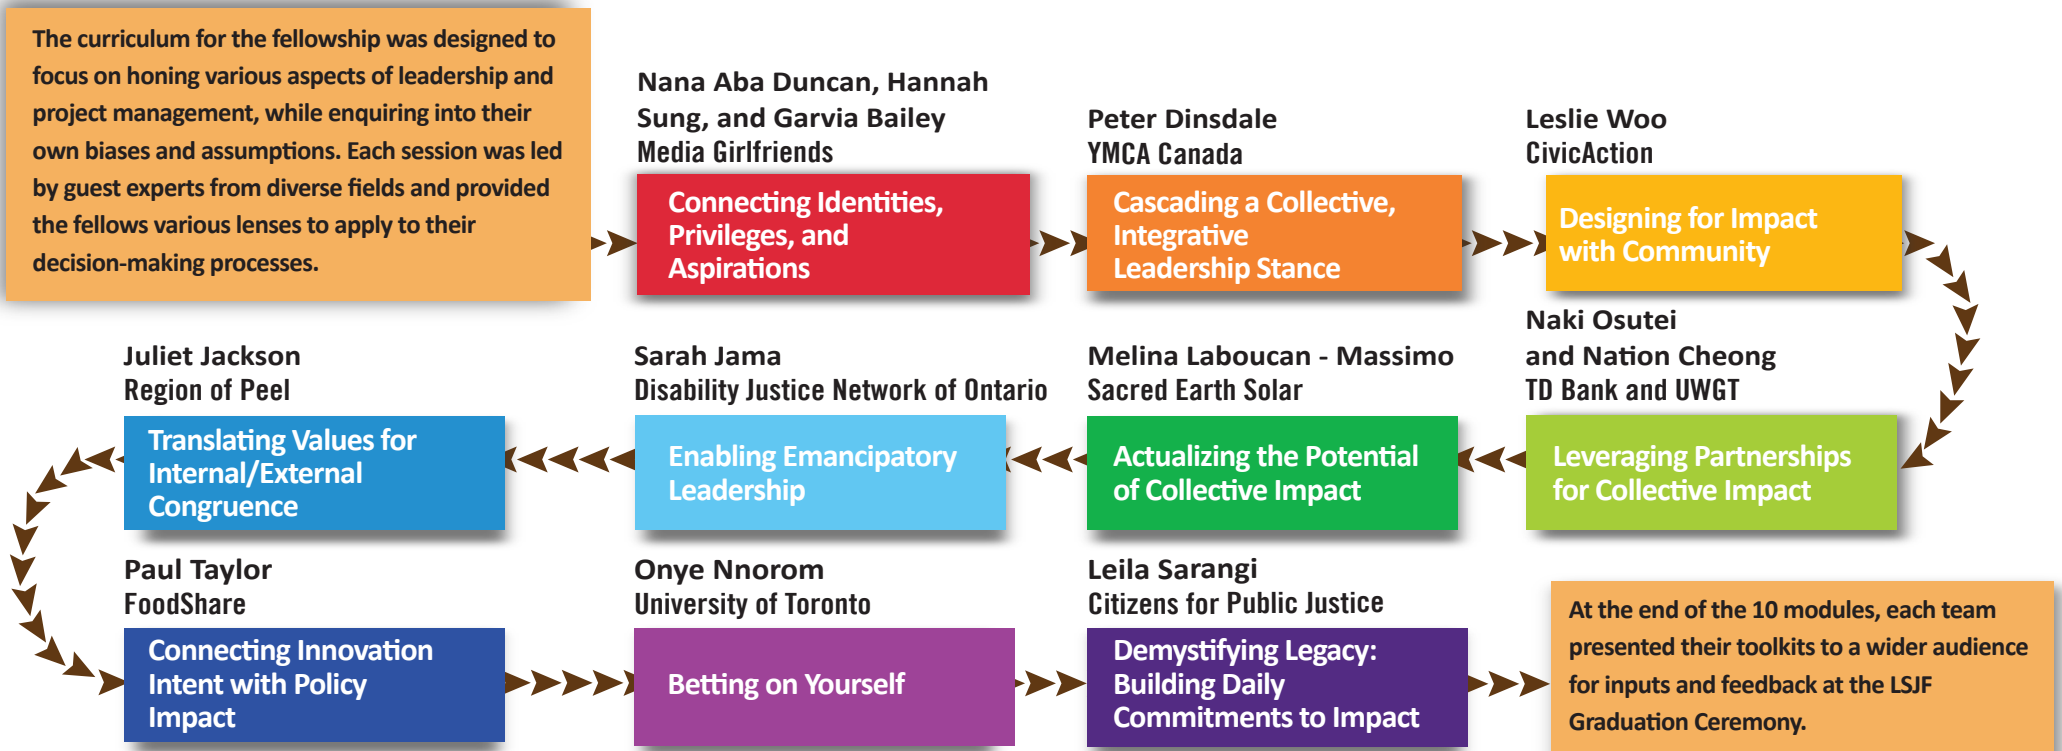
The curriculum for the fellowship was designed to focus on honing various aspects of leadership and project management, while enquiring into their own biases and assumptions. Each session was led by guest experts from diverse fields and provided the fellows various lenses to apply to their decision-making processes.

Nana Aba Duncan, Hannah Sung, and Garvia Bailey
Media Girlfriends

Connecting Identities, Privileges, and Aspirations

Peter Dinsdale
YMCA Canada

Cascading a Collective, Integrative Leadership Stance

Leslie Woo
CivicAction

Designing for Impact with Community

Naki Osutei and Nation Cheong
TD Bank and UWGT

Leveraging Partnerships for Collective Impact

Melina Laboucan - Massimo
Sacred Earth Solar

Actualizing the Potential of Collective Impact

Sarah Jama
Disability Justice Network of Ontario

Enabling Emancipatory Leadership

Juliet Jackson
Region of Peel

Translating Values for Internal/External Congruence

Paul Taylor
FoodShare

Connecting Innovation Intent with Policy Impact

Onye Nnorom
University of Toronto

Betting on Yourself

Leila Sarangi
Citizens for Public Justice

Demystifying Legacy: Building Daily Commitments to Impact

At the end of the 10 modules, each team presented their toolkits to a wider audience for inputs and feedback at the LSJF Graduation Ceremony.